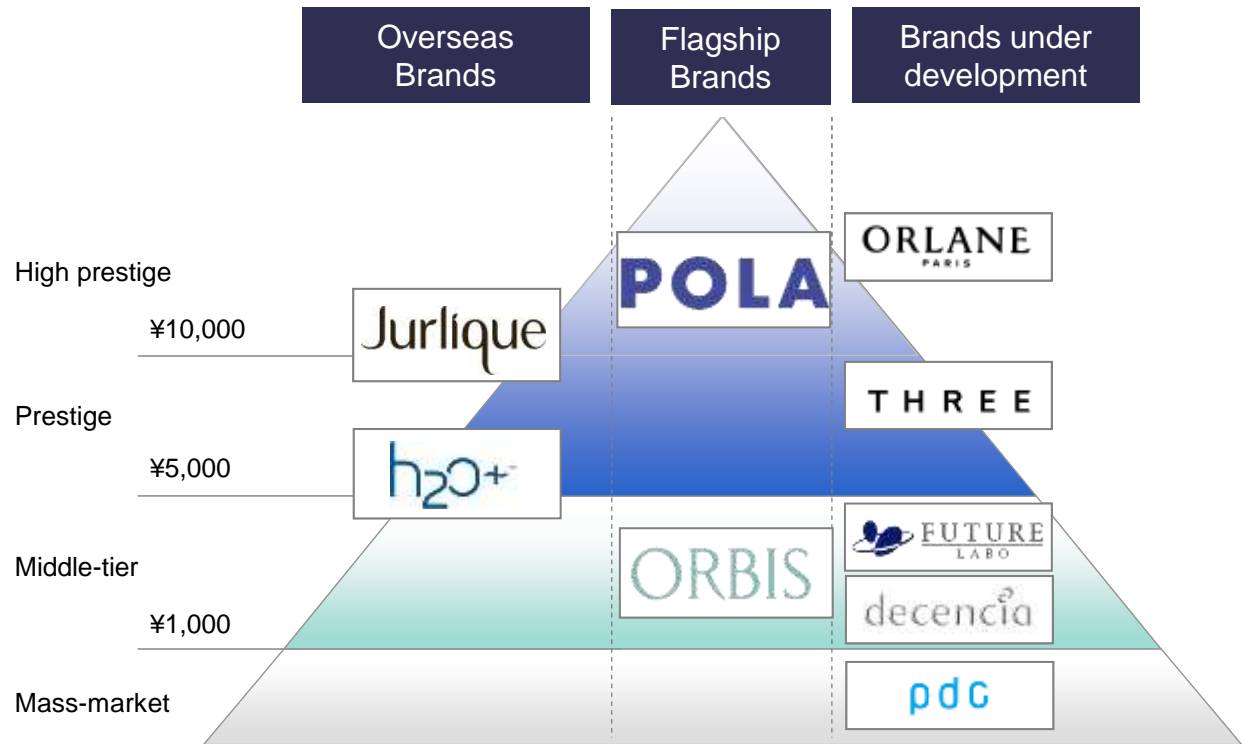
Overseas Brands

Flagship Brands

Brands under development

High prestige

¥10,000

Prestige

¥5,000

Middle-tier

¥1,000

Mass-market

Jurlique

h2O+

POLA

ORBIS

ORLANE
PARIS

THREE

FUTURE
LABO

decencia

pdc